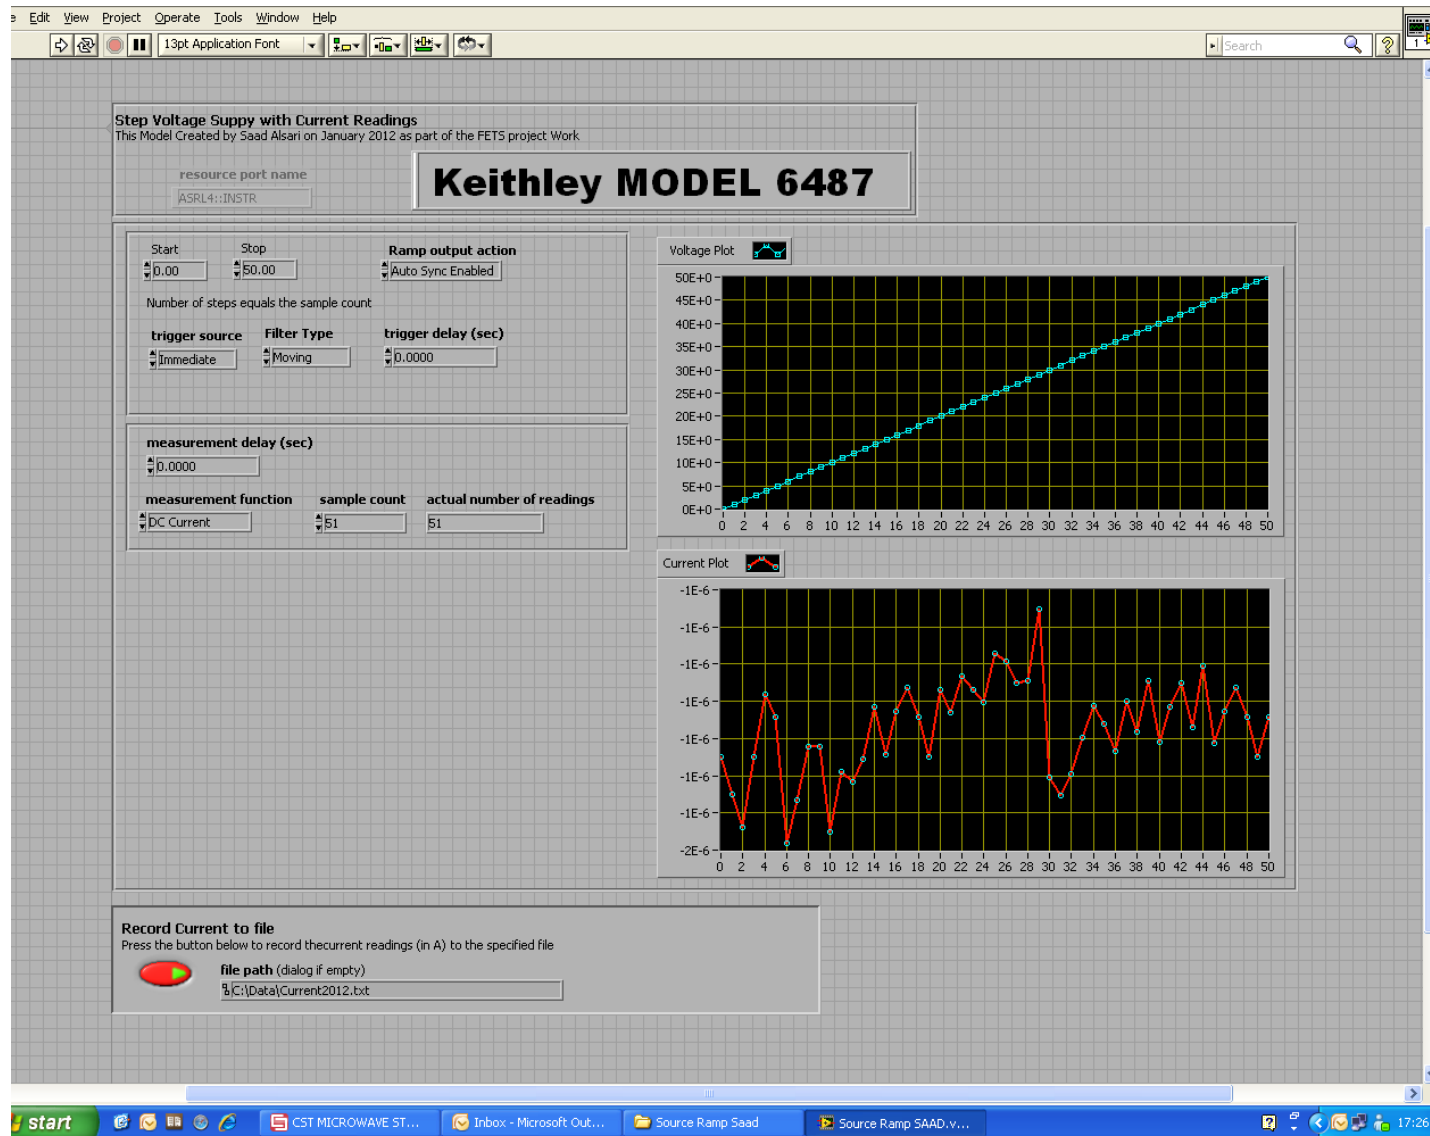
e Edit View Project Operate Tools Window Help

13pt Application Font

Search

Step Voltage Suppy with Current Readings
This Model Created by Saad Alsari on January 2012 as part of the FETS project Work

resource port name
ASRL4::INSTR

Keithley MODEL 6487

Start
0.00

Stop
50.00

Ramp output action
Auto Sync Enabled

Number of steps equals the sample count

trigger source
Immediate

Filter Type
Moving

trigger delay (sec)
0.0000

measurement delay (sec)
0.0000

measurement function
DC Current

sample count
51

actual number of readings
51

Voltage Plot

50E+0
45E+0
40E+0
35E+0
30E+0
25E+0
20E+0
15E+0
10E+0
5E+0
0E+0

0 2 4 6 8 10 12 14 16 18 20 22 24 26 28 30 32 34 36 38 40 42 44 46 48 50

Current Plot

-1E-6
-1E-6
-1E-6
-1E-6
-1E-6
-1E-6
-1E-6
-2E-6

0 2 4 6 8 10 12 14 16 18 20 22 24 26 28 30 32 34 36 38 40 42 44 46 48 50

Record Current to file
Press the button below to record thecurrent readings (in A) to the specified file

file path (dialog if empty)
C:\Data\Current2012.txt

start

CST MICROWAVE ST...

Inbox - Microsoft Out...

Source Ramp Saad

Source Ramp SAAD.v...

17:26